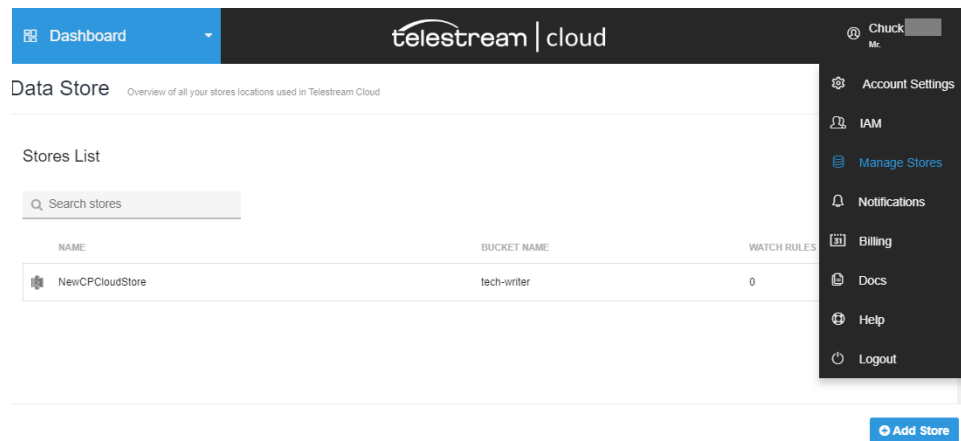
Dashboard

telestream | cloud

Chuck
Mr.

Data Store Overview of all your stores locations used in Telestream Cloud

Account Settings
IAM
Manage Stores
Notifications
31 Billing
Docs
Help
Logout

Stores List

Search stores

| NAME | BUCKET NAME | WATCH RULES |
|---|---|---|
| NewCPCloudStore | tech-writer | 0 |

Add Store